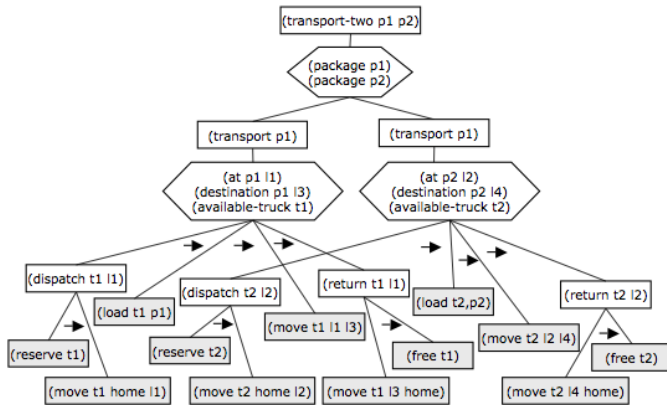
(transport-two p1 p2)

(package p1)
(package p2)

(transport p1)

(transport p1)

(at p1 l1)
(destination p1 l3)
(available-truck t1)

(at p2 l2)
(destination p2 l4)
(available-truck t2)

(dispatch t1 l1)

(load t1 p1)

(dispatch t2 l2)

(move t1 l1 l3)

(return t1 l1)

(load t2,p2)

(move t2 l2 l4)

(return t2 l2)

(reserve t1)

(reserve t2)

(free t1)

(free t2)

(move t1 home l1)

(move t2 home l2)

(move t1 l3 home)

(move t2 l4 home)